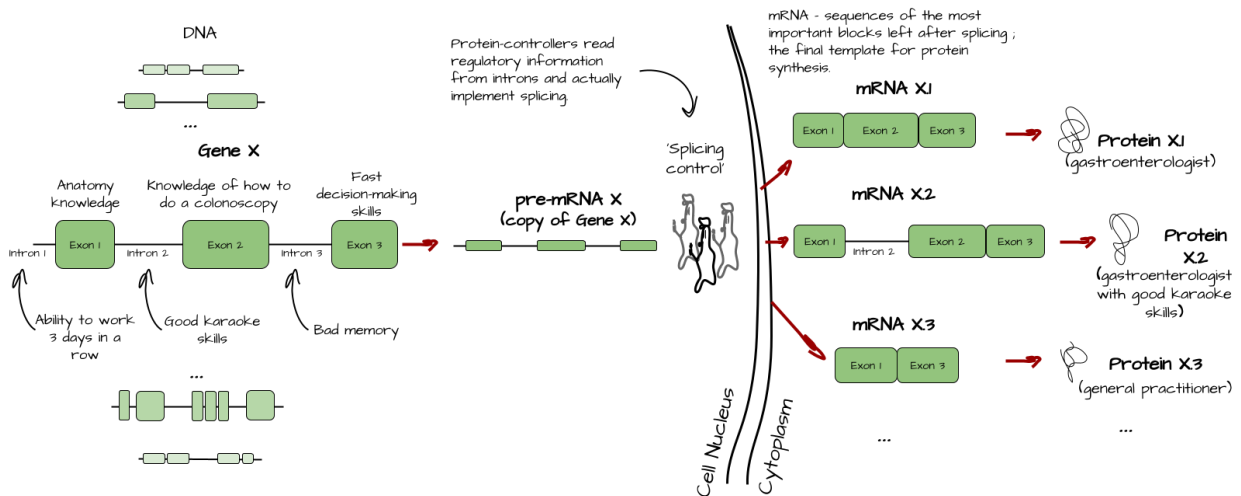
DNA

...

Gene X

Anatomy knowledge

Knowledge of how to do a colonoscopy

Fast decision-making skills

Intron 1

Exon 1

Intron 2

Exon 2

Intron 3

Exon 3

Ability to work 3 days in a row

Good karaoke skills

Bad memory

...

Protein-controllers read regulatory information from introns and actually implement splicing.

pre-mRNA X (copy of Gene X)

'Splicing control'

Cell Nucleus

Cytoplasm

mRNA - sequences of the most important blocks left after splicing ; the final template for protein synthesis.

mRNA X1

Exon 1

Exon 2

Exon 3

Protein X1 (gastroenterologist)

mRNA X2

Exon 1

Intron 2

Exon 2

Exon 3

Protein X2 (gastroenterologist with good karaoke skills)

mRNA X3

Exon 1

Exon 3

Protein X3 (general practitioner)

...

...